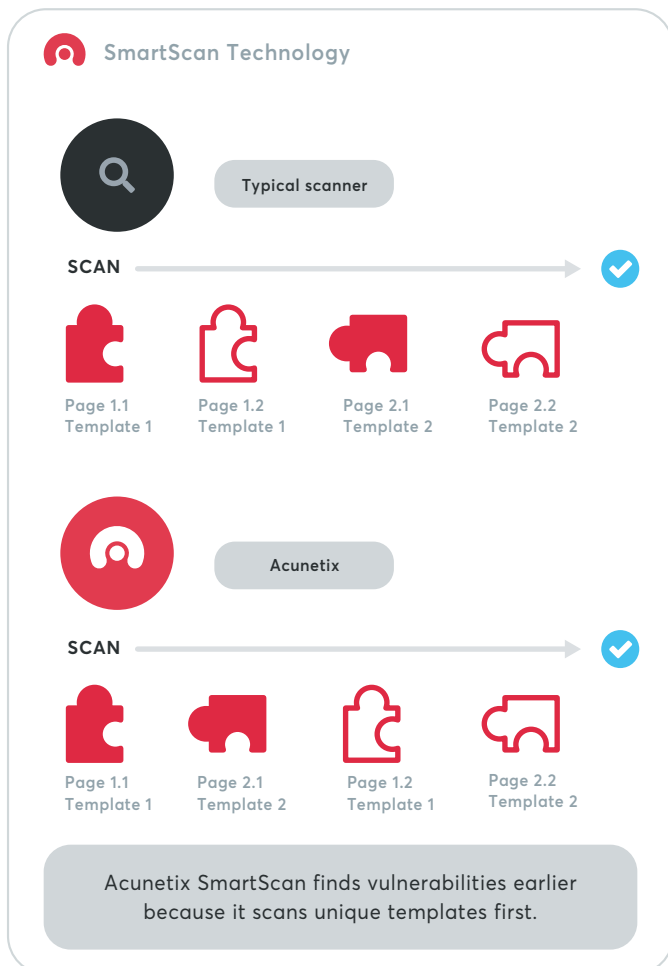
SmartScan Technology

Typical scanner

SCAN

Page 1.1
Template 1

Page 1.2
Template 1

Page 2.1
Template 2

Page 2.2
Template 2

Acunetix

SCAN

Page 1.1
Template 1

Page 2.1
Template 2

Page 1.2
Template 1

Page 2.2
Template 2

Acunetix SmartScan finds vulnerabilities earlier because it scans unique templates first.